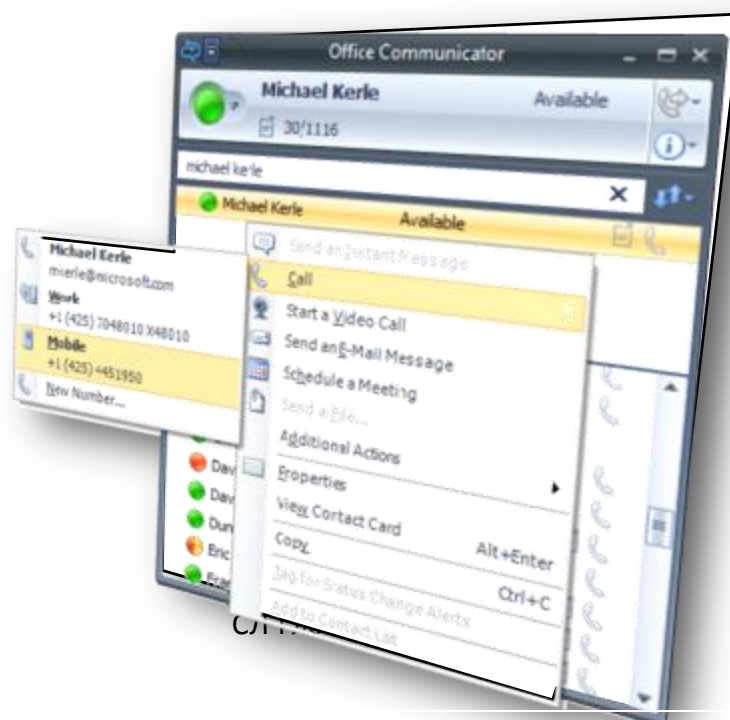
Office Communicator

Michael Kerle

Available

30/1116

michael kerle

Michael Kerle

Available

Send an Instant Message

Call

Start a Video Call

Send an E-Mail Message

Schedule a Meeting

Send a File...

Additional Actions

Properties

View Contact Card

Alt+Enter

Copy

Ctrl+C

Tag for Status Change Alerts

Add to Contact List

Michael Kerle
mkerle@microsoft.com

Work
+1 (425) 7048010 X48010

Mobile
+1 (425) 4451950

New Number...

Dav

Dav

Dun

Eric

Fra

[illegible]